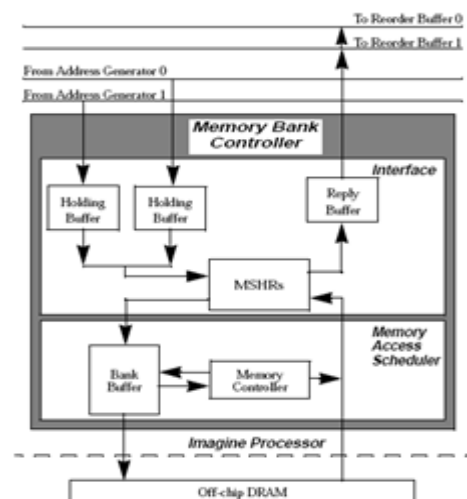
To Reorder Buffer 0
To Reorder Buffer 1
From Address Generator 0
From Address Generator 1
Memory Bank Controller
Interface
Holding Buffer
Holding Buffer
Reply Buffer
MSHRs
Memory Access Scheduler
Bank Buffer
Memory Controller
Imagine Processor
Off-chip DRAM